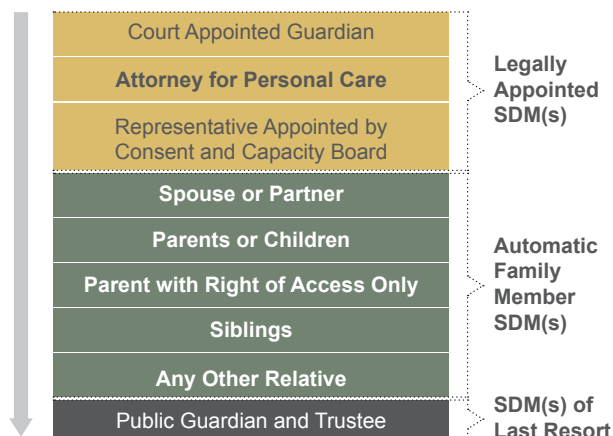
Court Appointed Guardian

Attorney for Personal Care

Representative Appointed by Consent and Capacity Board

Spouse or Partner

Parents or Children

Parent with Right of Access Only

Siblings

Any Other Relative

Public Guardian and Trustee

Legally Appointed SDM(s)

Automatic Family Member SDM(s)

SDM(s) of Last Resort